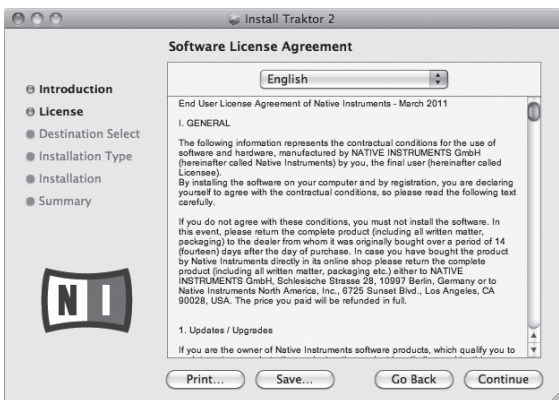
Install Traktor 2

Software License Agreement

Introduction
License
Destination Select
Installation Type
Installation
Summary

NI

English

End User License Agreement of Native Instruments - March 2011

I. GENERAL

The following information represents the contractual conditions for the use of software and hardware, manufactured by NATIVE INSTRUMENTS GmbH (hereinafter called Native Instruments) by you, the final user (hereinafter called Licensee).
By installing the software on your computer and by registration, you are declaring yourself to agree with the contractual conditions, so please read the following text carefully.

If you do not agree with these conditions, you must not install the software. In this event, please return the complete product (including all written matter, packaging) to the dealer from whom it was originally bought over a period of 14 (fourteen) days after the day of purchase. In case you have bought the product by Native Instruments directly in its online shop please return the complete product (including all written matter, packaging etc.) either to NATIVE INSTRUMENTS GmbH, Schlesische Strasse 28, 10997 Berlin, Germany or to Native Instruments North America, Inc., 6725 Sunset Blvd., Los Angeles, CA 90028, USA. The price you paid will be refunded in full.

1. Updates / Upgrades

If you are the owner of Native Instruments software products, which qualify you to

Print...
Save...
Go Back
Continue